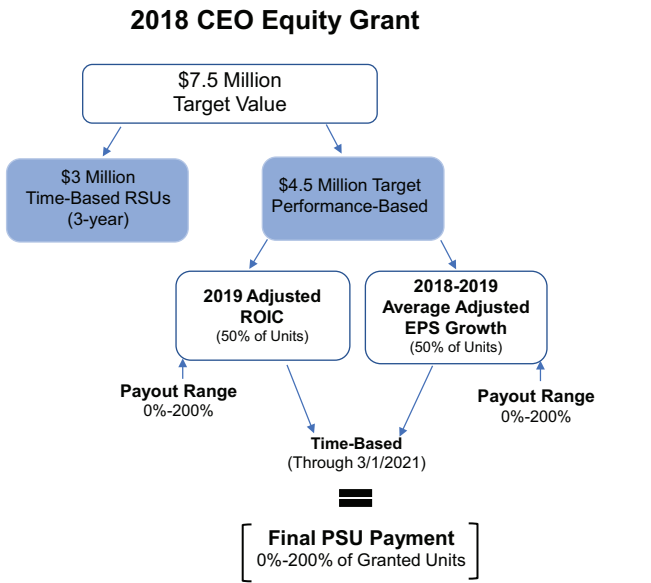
2018 CEO Equity Grant

$7.5 Million
Target Value

$3 Million
Time-Based RSUs
(3-year)

$4.5 Million Target
Performance-Based

2019 Adjusted
ROIC
(50% of Units)

2018-2019
Average Adjusted
EPS Growth
(50% of Units)

Payout Range
0%-200%

Payout Range
0%-200%

Time-Based
(Through 3/1/2021)

Final PSU Payment
0%-200% of Granted Units